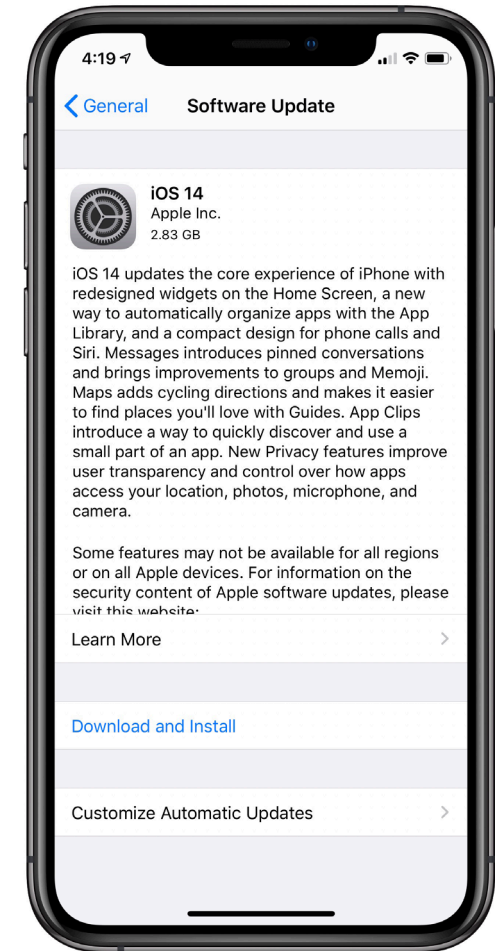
4:19

General

Software Update

iOS 14
Apple Inc.
2.83 GB

iOS 14 updates the core experience of iPhone with redesigned widgets on the Home Screen, a new way to automatically organize apps with the App Library, and a compact design for phone calls and Siri. Messages introduces pinned conversations and brings improvements to groups and Memoji. Maps adds cycling directions and makes it easier to find places you'll love with Guides. App Clips introduce a way to quickly discover and use a small part of an app. New Privacy features improve user transparency and control over how apps access your location, photos, microphone, and camera.

Some features may not be available for all regions or on all Apple devices. For information on the security content of Apple software updates, please visit this website:

Learn More

Download and Install

Customize Automatic Updates